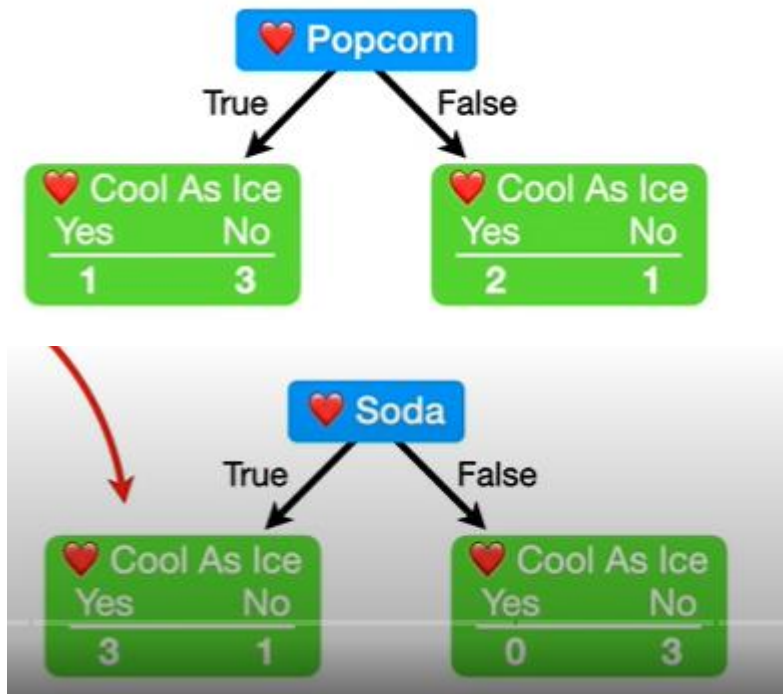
❤️ Popcorn

True

False

❤️ Cool As Ice

| Yes | No |
|---|---|
| 1 | 3 |

❤️ Cool As Ice

| Yes | No |
|---|---|
| 2 | 1 |

❤️ Soda

True

False

❤️ Cool As Ice

| Yes | No |
|---|---|
| 3 | 1 |

❤️ Cool As Ice

| Yes | No |
|---|---|
| 0 | 3 |